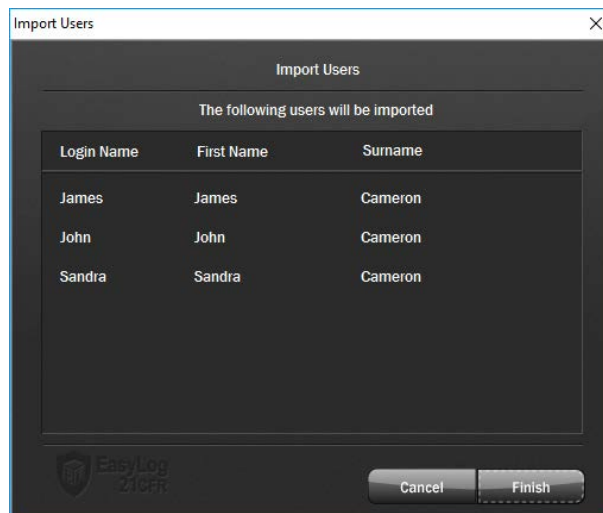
Import Users

Import Users

The following users will be imported

| Login Name | First Name | Surname |
|---|---|---|
| James | James | Cameron |
| John | John | Cameron |
| Sandra | Sandra | Cameron |

EasyLog 21CFR

Cancel

Finish